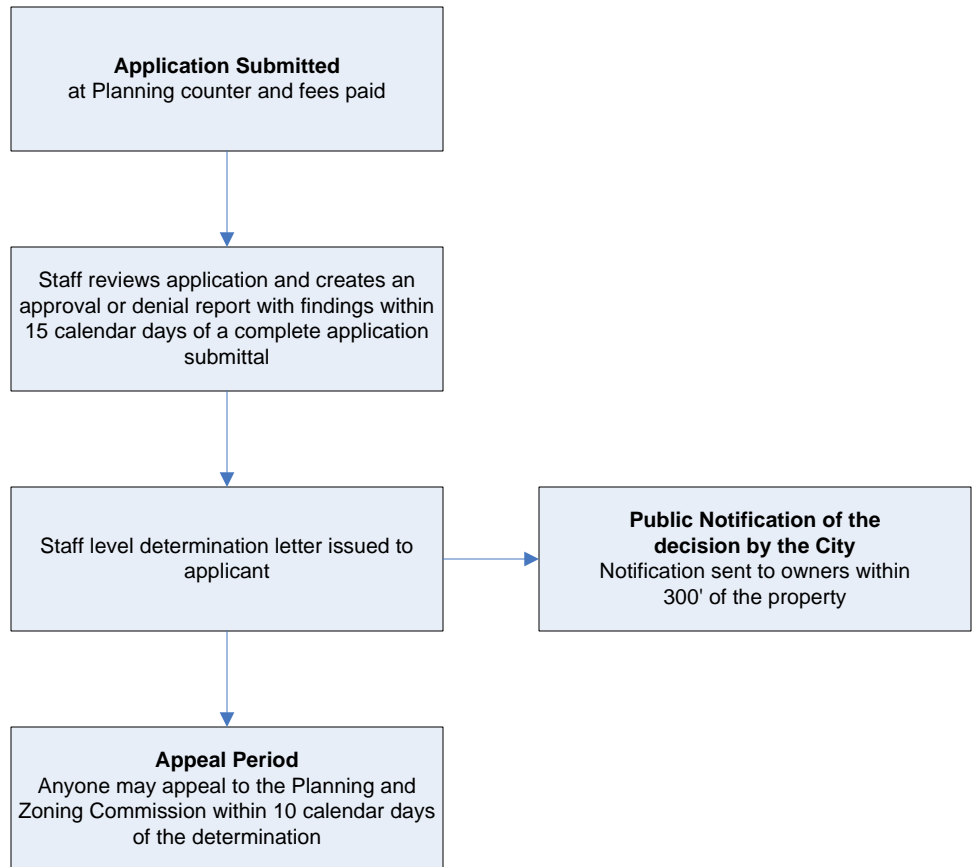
**Application Submitted**
at Planning counter and fees paid

Staff reviews application and creates an approval or denial report with findings within 15 calendar days of a complete application submittal

Staff level determination letter issued to applicant

**Public Notification of the decision by the City**
Notification sent to owners within 300' of the property

**Appeal Period**
Anyone may appeal to the Planning and Zoning Commission within 10 calendar days of the determination